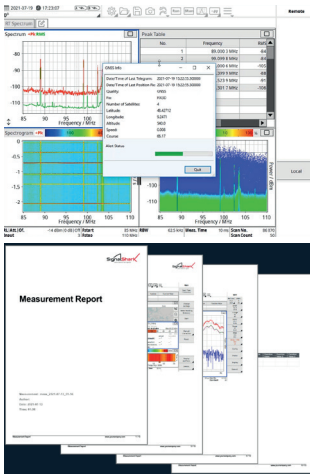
2021-07-19 17:23:07

Remote

Spectrum

Spectrum •Pk RMS

Peak Table

No. Frequency

1 88.000 0 MHz

2 89.099 6 MHz

-90

-100

-110

85 90 95 100 105 110

Frequency / MHz

Spectrogram

GNSS Info

Date/Time of Last Telegram 2021-07-19 15:22:55.000000

Date/Time of Last Position Fix 2021-07-19 15:22:55.000000

Quality VALID

Fix FIX3D

Number of Satellites 4

Latitude 49.42712

Longitude 9.2471

Altitude 340.0

Speed 0.000

Course 86.17

Alert Status

Quit

Power / dBm

Local

85 90 95 100 105 110

Frequency / MHz

Start 85 MHz

RBW 62.5 kHz

Meas. Time 16 ms

Scan No. 86,970

Ratio 110 MHz

Scan Count 50

SignalShark

Measurement Report

SignalShark